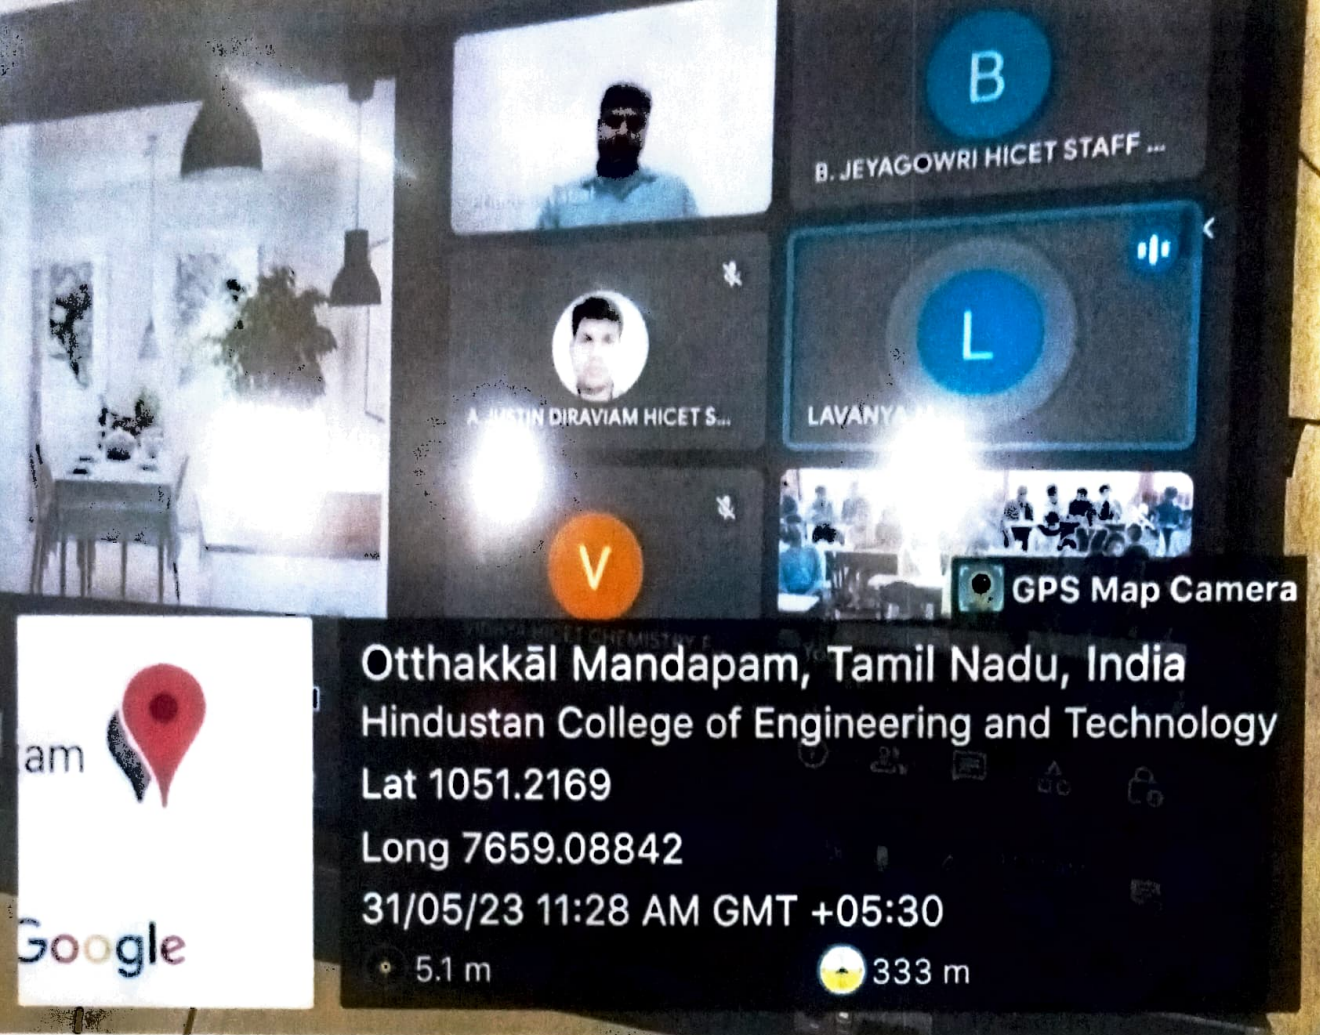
B

B. JEYAGOWRI HICET STAFF ...

A. JUSTIN DIRAVIAM HICET S...

L

LAVANYA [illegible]

V

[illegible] HICET CHEMISTRY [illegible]

GPS Map Camera

am

Google

Otthakkāl Mandapam, Tamil Nadu, India
Hindustan College of Engineering and Technology
Lat 1051.2169
Long 7659.08842
31/05/23 11:28 AM GMT +05:30
5.1 m
333 m